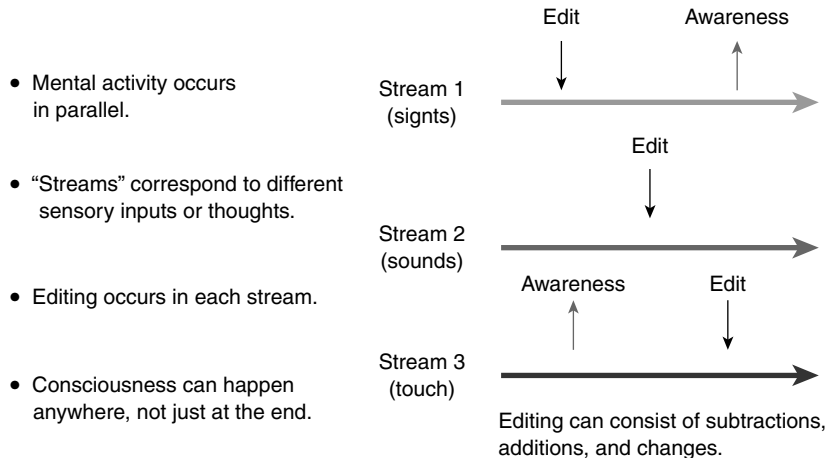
• Mental activity occurs in parallel.

• "Streams" correspond to different sensory inputs or thoughts.

• Editing occurs in each stream.

• Consciousness can happen anywhere, not just at the end.

Edit

Awareness

Stream 1
(signts)

Edit

Stream 2
(sounds)

Awareness

Edit

Stream 3
(touch)

Editing can consist of subtractions, additions, and changes.